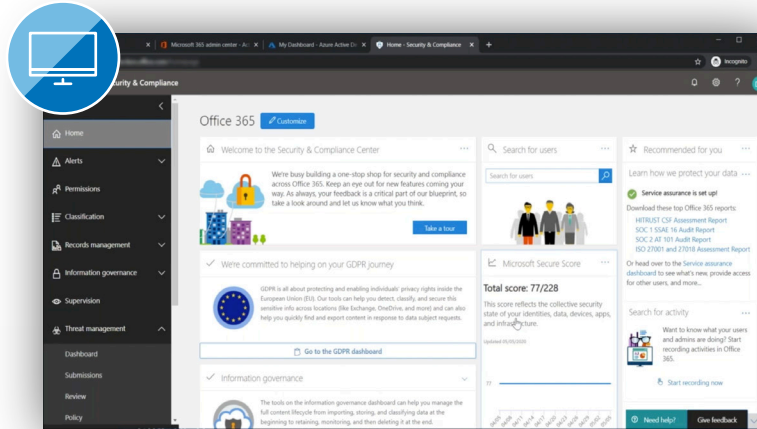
Microsoft 365 admin center - Ac | My Dashboard - Azure Active Di | Home - Security & Compliance | +

Incognito

Security & Compliance

Home
Alerts
Permissions
Classification
Records management
Information governance
Supervision
Threat management
Dashboard
Submissions
Review
Policy

Office 365
Customize

Welcome to the Security & Compliance Center

We're busy building a one-stop shop for security and compliance across Office 365. Keep an eye out for new features coming your way. As always, your feedback is a critical part of our blueprint, so take a look around and let us know what you think.

Take a tour

We're committed to helping on your GDPR journey

GDPR is all about protecting and enabling individuals' privacy rights inside the European Union (EU). Our tools can help you detect, classify, and secure this sensitive info across locations (like Exchange, OneDrive, and more) and can also help you quickly find and export content in response to data subject requests.

Go to the GDPR dashboard

Information governance

The tools on the information governance dashboard can help you manage the full content lifecycle from importing, storing, and classifying data at the beginning to retaining, monitoring, and then deleting it at the end.

Search for users

Search for users

Microsoft Secure Score

Total score: 77/228

This score reflects the collective security state of your identities, data, devices, apps, and infrastructure.

Updated 05/05/2020

77

Recommended for you

Learn how we protect your data

Service assurance is set up!

Download these top Office 365 reports:
HITRUST CSF Assessment Report
SOC 1 SSAE 16 Audit Report
SOC 2 AT 101 Audit Report
ISO 27001 and 27018 Assessment Report

Or head over to the Service assurance dashboard to see what's new, provide access for other users, and more...

Search for activity

Want to know what your users and admins are doing? Start recording activities in Office 365.

Start recording now

Need help?
Give feedback